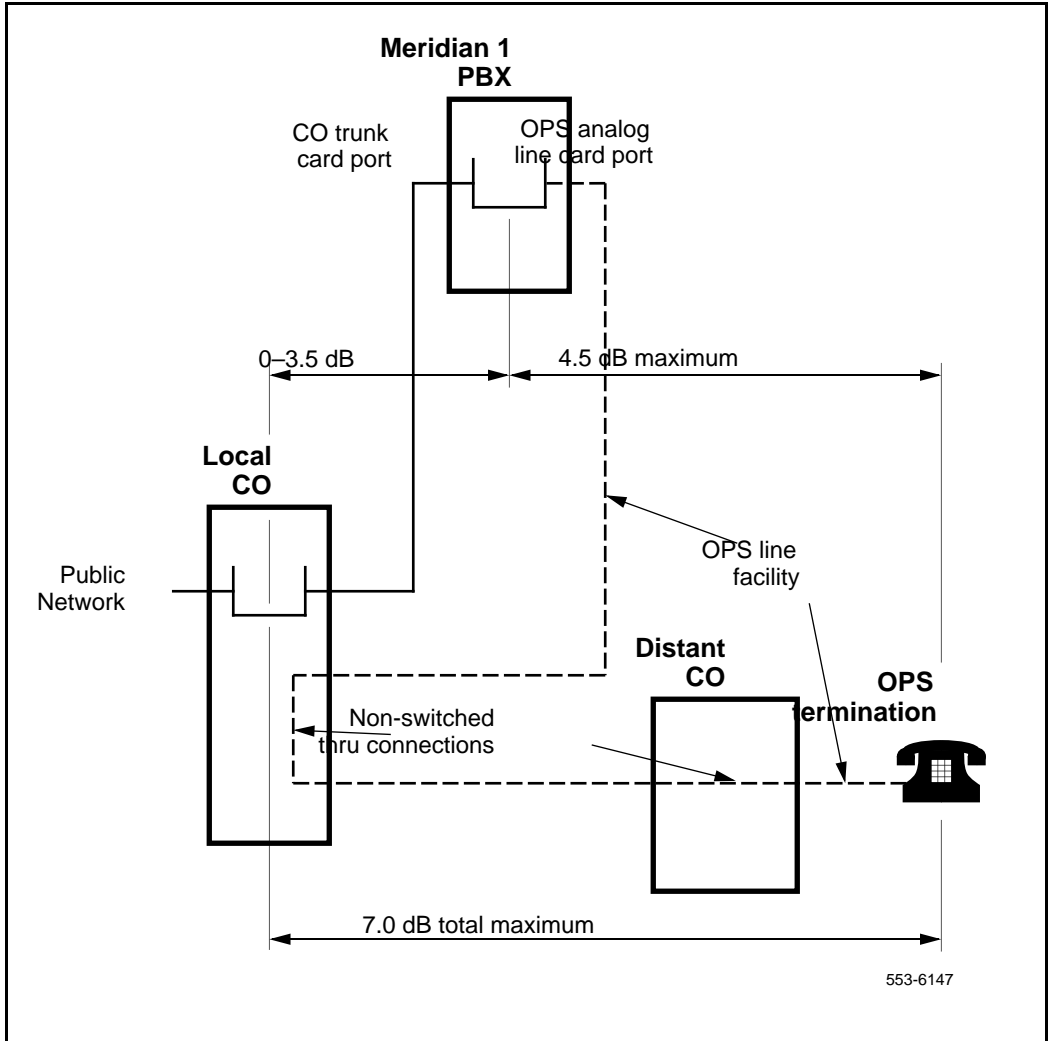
Meridian 1
PBX

CO trunk card port

OPS analog line card port

0–3.5 dB

4.5 dB maximum

Local CO

Public Network

OPS line facility

Distant CO

OPS termination

Non-switched thru connections

7.0 dB total maximum

553-6147